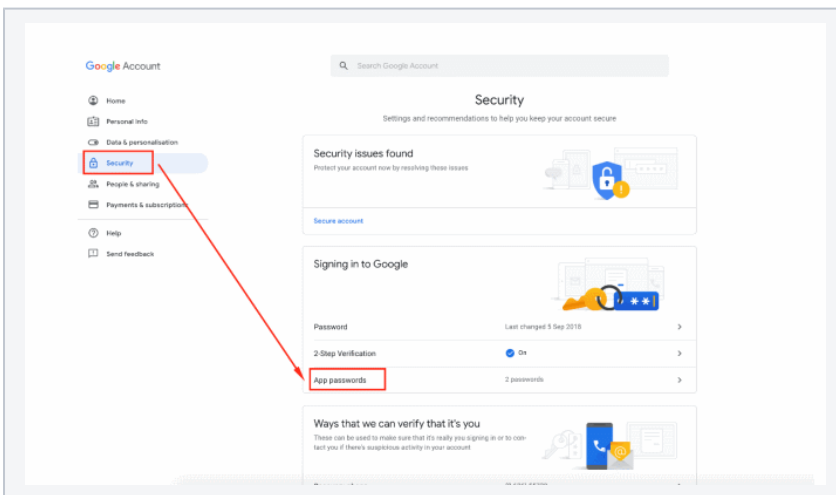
Google Account

Search Google Account

Home
Personal info
Data & personalisation
Security
People & sharing
Payments & subscriptions
Help
Send feedback

Security
Settings and recommendations to help you keep your account secure

Security issues found
Protect your account now by resolving these issues

Secure account

Signing in to Google

Password
Last changed 5 Sep 2018

2-Step Verification
On

App passwords
2 passwords

Ways that we can verify that it's you
These can be used to make sure that it's really you signing in or to contact you if there's suspicious activity in your account

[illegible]